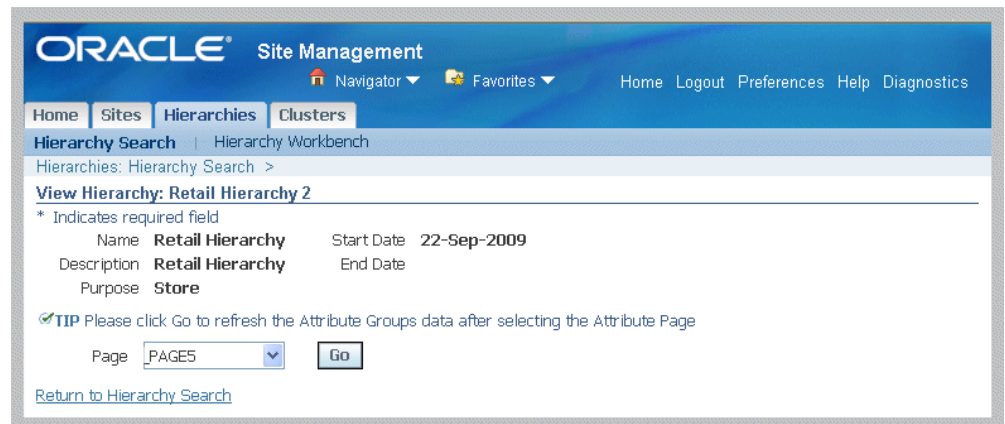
ORACLE Site Management

Navigator Favorites

Home Logout Preferences Help Diagnostics

Home Sites Hierarchies Clusters

Hierarchy Search | Hierarchy Workbench

Hierarchies: Hierarchy Search >

View Hierarchy: Retail Hierarchy 2

* Indicates required field

Name Retail Hierarchy

Description Retail Hierarchy

Purpose Store

Start Date 22-Sep-2009

End Date

TIP Please click Go to refresh the Attribute Groups data after selecting the Attribute Page

Page _PAGE5 Go

Return to Hierarchy Search